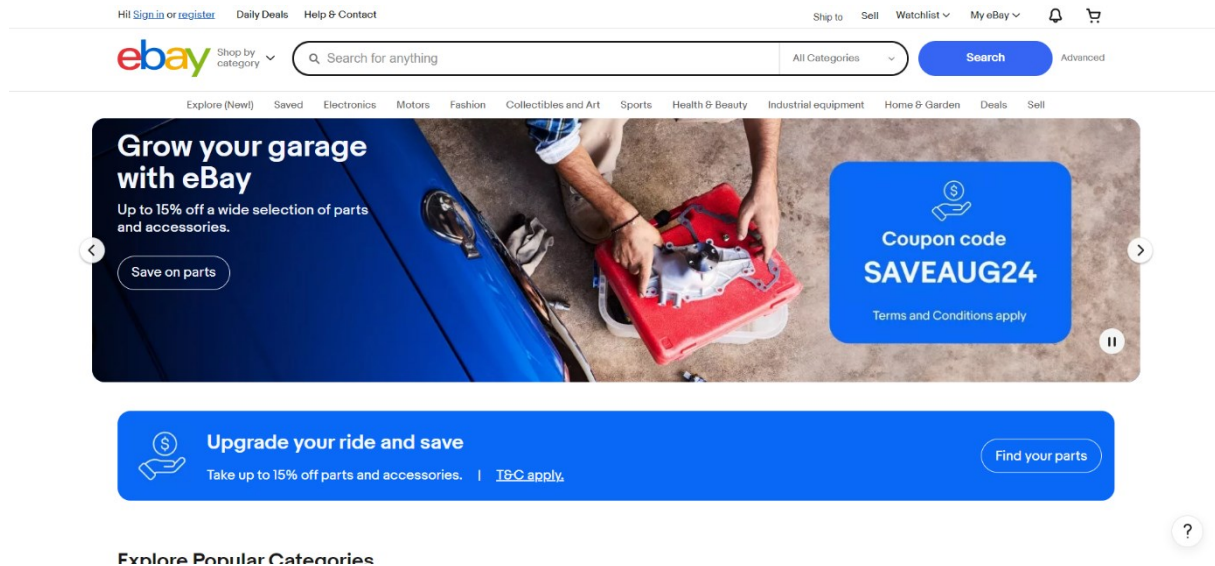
Hi! Sign in or register Daily Deals Help & Contact

Ship to Sell Watchlist My eBay

ebay Shop by category

Search for anything

All Categories

Search

Advanced

Explore (New!) Saved Electronics Motors Fashion Collectibles and Art Sports Health & Beauty Industrial equipment Home & Garden Deals Sell

Grow your garage with eBay

Up to 15% off a wide selection of parts and accessories.

Save on parts

Coupon code

SAVEAUG24

Terms and Conditions apply

Upgrade your ride and save

Take up to 15% off parts and accessories. | T&C apply.

Find your parts

?

Explore Popular Categories